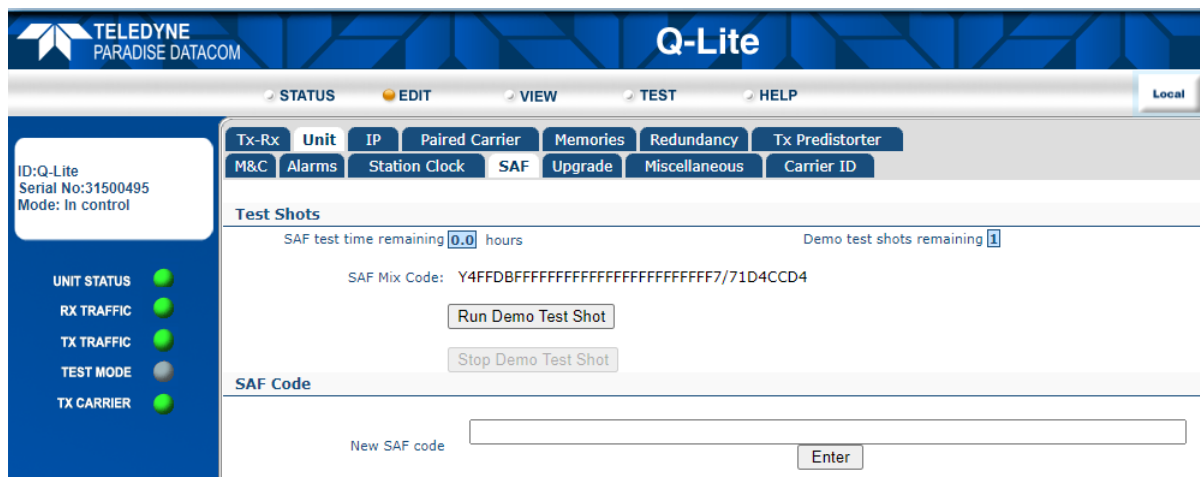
TELEDYNE
PARADISE DATACOM

Q-Lite

STATUS EDIT VIEW TEST HELP

Local

ID:Q-Lite
Serial No:31500495
Mode: In control

UNIT STATUS
RX TRAFFIC
TX TRAFFIC
TEST MODE
TX CARRIER

Tx-Rx | Unit | IP | Paired Carrier | Memories | Redundancy | Tx Predistorter
M&C | Alarms | Station Clock | SAF | Upgrade | Miscellaneous | Carrier ID

Test Shots

SAF test time remaining 0.0 hours

Demo test shots remaining 1

SAF Mix Code: Y4FFDBFFFFFFFFFFFFFFFFFFFFFFF7/71D4CCD4

Run Demo Test Shot

Stop Demo Test Shot

SAF Code

New SAF code

Enter